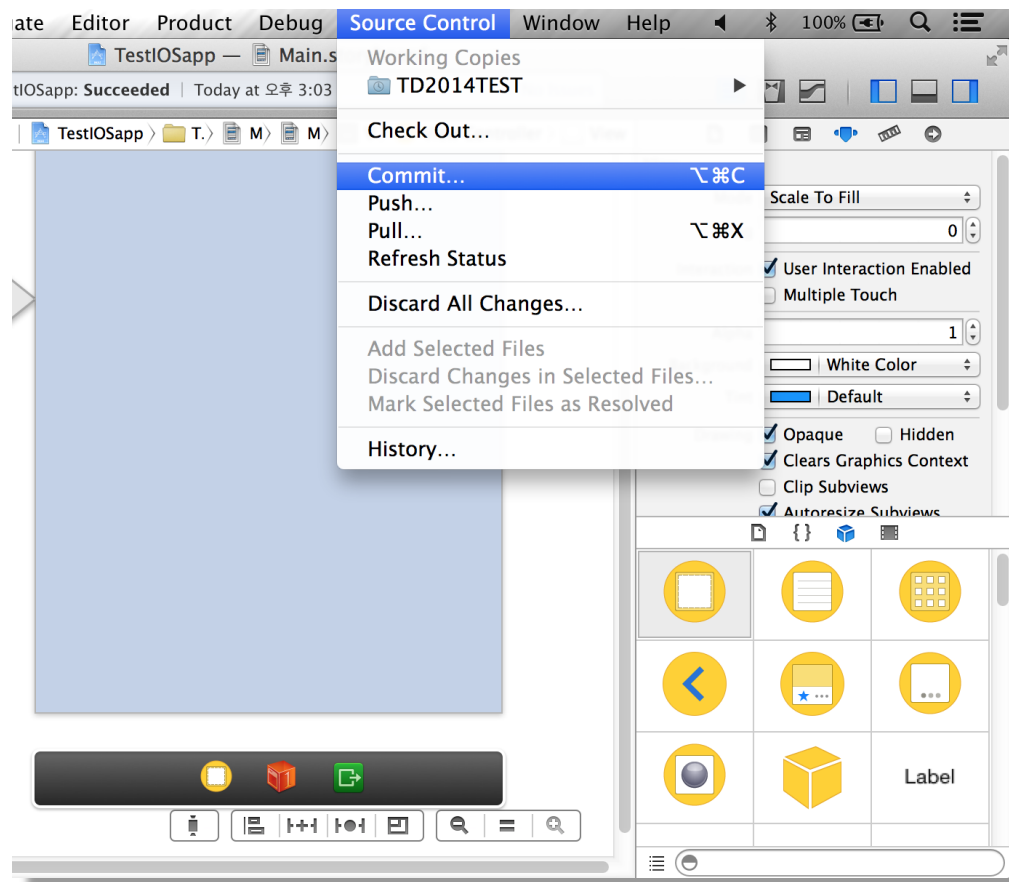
ate Editor Product Debug Source Control Window Help 100%

TestIOSapp — Main.s

tIOSapp: Succeeded | Today at 오후 3:03

TestIOSapp T. M M

Working Copies
TD2014TEST
Check Out...
Commit... ⌥⌘C
Push...
Pull... ⌥⌘X
Refresh Status
Discard All Changes...
Add Selected Files
Discard Changes in Selected Files...
Mark Selected Files as Resolved
History...

Scale To Fill
0
User Interaction Enabled
Multiple Touch
1
White Color
Default
Opaque
Hidden
Clears Graphics Context
Clip Subviews
Autoresize Subviews

Label